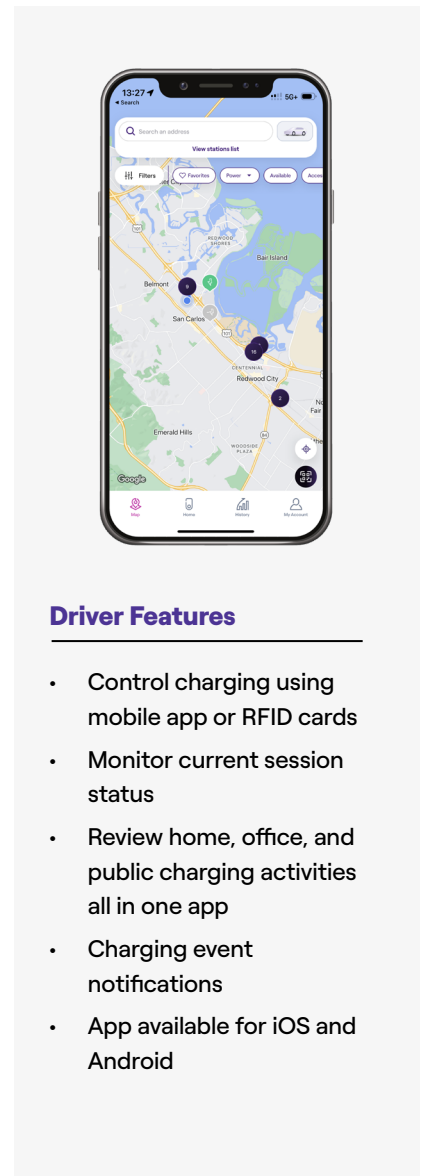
13:27
◂ Search
5G+

Search an address
View stations list

Filters
Favorites
Power
Available
Acce

Redwood Shores
Bair Island
Belmont
San Carlos
Centennial
Redwood City
Emerald Hills
Woodside Plaza
Google

Map
Home
History
My Account

Driver Features

- Control charging using mobile app or RFID cards
- Monitor current session status
- Review home, office, and public charging activities all in one app
- Charging event notifications
- App available for iOS and Android